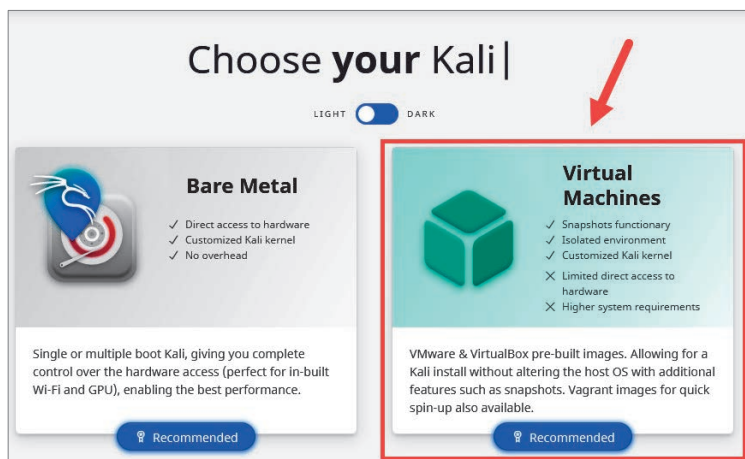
Choose **your** Kali|

LIGHT DARK

Bare Metal

✓ Direct access to hardware
✓ Customized Kali kernel
✓ No overhead

Single or multiple boot Kali, giving you complete control over the hardware access (perfect for in-built Wi-Fi and GPU), enabling the best performance.

Recommended

Virtual Machines

✓ Snapshots functionary
✓ Isolated environment
✓ Customized Kali kernel
✕ Limited direct access to hardware
✕ Higher system requirements

VMware & VirtualBox pre-built images. Allowing for a Kali install without altering the host OS with additional features such as snapshots. Vagrant images for quick spin-up also available.

Recommended